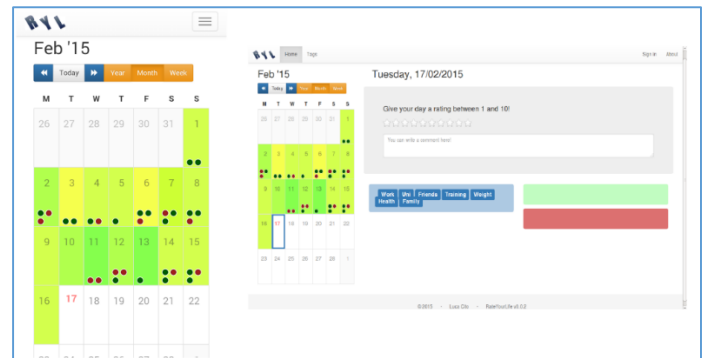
RYL

Feb '15

Today Year Month Week

| M | T | W | T | F | S | S |
|---|---|---|---|---|---|---|
| 26 | 27 | 28 | 29 | 30 | 31 | 1 |
| 2 | 3 | 4 | 5 | 6 | 7 | 8 |
| 9 | 10 | 11 | 12 | 13 | 14 | 15 |
| 16 | 17 | 18 | 19 | 20 | 21 | 22 |

RYL Home Tags Sign in About

Feb '15

Today Year Month Week

| M | T | W | T | F | S | S |
|---|---|---|---|---|---|---|
| 26 | 27 | 28 | 29 | 30 | 31 | 1 |
| 2 | 3 | 4 | 5 | 6 | 7 | 8 |
| 9 | 10 | 11 | 12 | 13 | 14 | 15 |
| 16 | 17 | 18 | 19 | 20 | 21 | 22 |
| 23 | 24 | 25 | 26 | 27 | 28 | 1 |

Tuesday, 17/02/2015

Give your day a rating between 1 and 10!

You can write a comment here!

Work Uni Friends Training Weight Health Family

©2015 · Luca Cito · RateYourLife v0.2